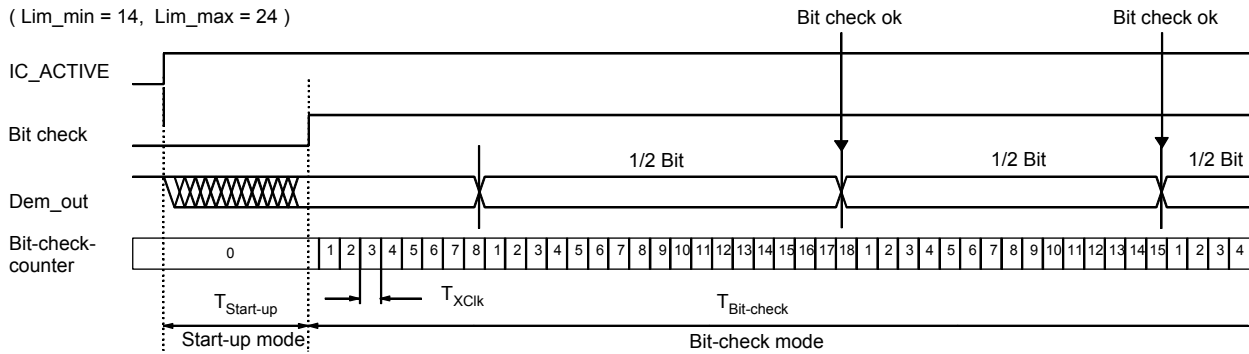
( Lim_min = 14, Lim_max = 24 )

Bit check ok

Bit check ok

IC_ACTIVE

Bit check

1/2 Bit

1/2 Bit

1/2 Bit

Dem_out

Bit-check-counter

0

1 2 3 4 5 6 7 8 1 2 3 4 5 6 7 8 9 10 11 12 13 14 15 16 17 18 1 2 3 4 5 6 7 8 9 10 11 12 13 14 15 1 2 3 4

$T_{Start-up}$

$T_{XClk}$

$T_{Bit-check}$

Start-up mode

Bit-check mode